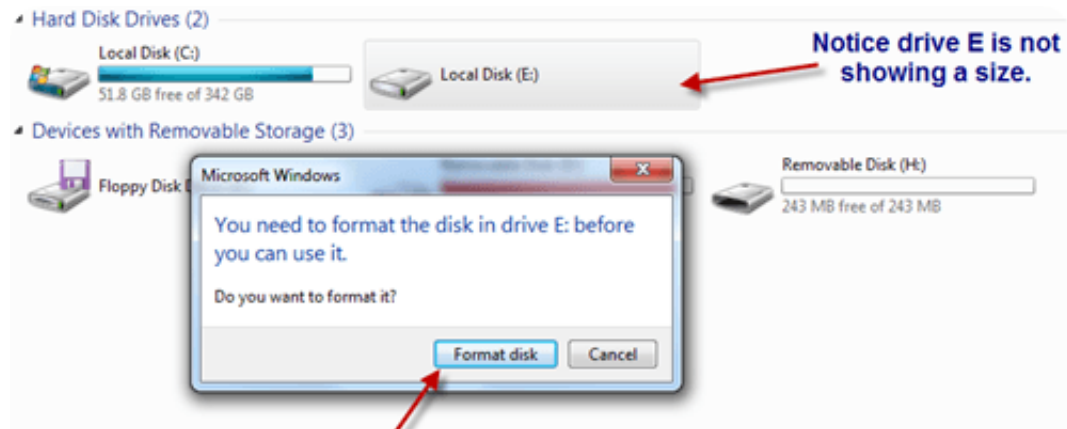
Hard Disk Drives (2)

Local Disk (C:)

51.8 GB free of 342 GB

Local Disk (E:)

Notice drive E is not showing a size.

Devices with Removable Storage (3)

Floppy Disk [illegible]

Removable Disk (H:)

243 MB free of 243 MB

Microsoft Windows

You need to format the disk in drive E: before you can use it.

Do you want to format it?

Format disk

Cancel